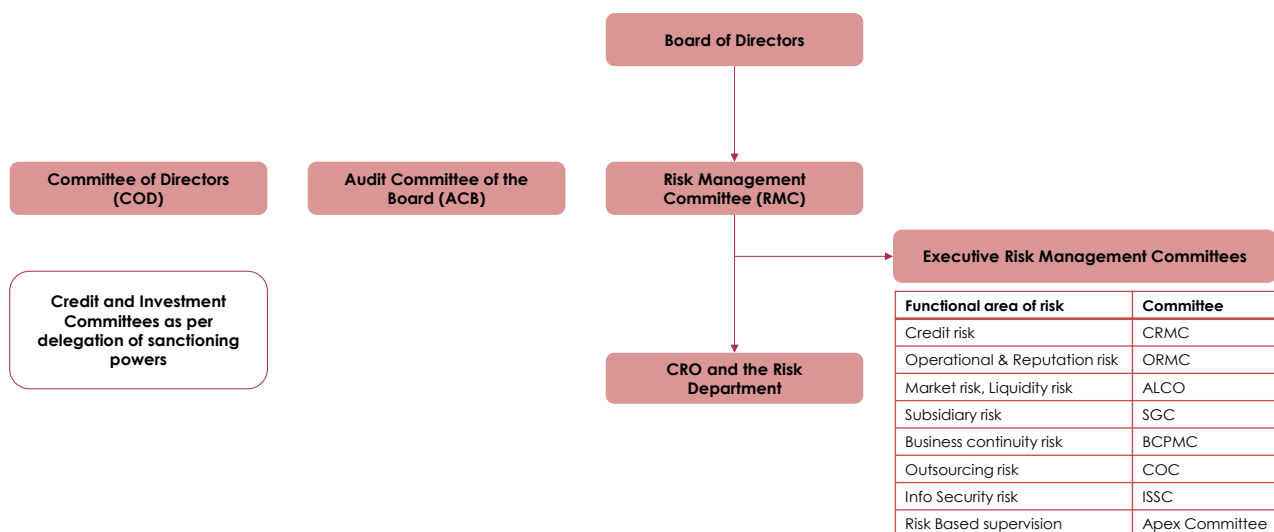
Board of Directors

Committee of Directors (COD)

Audit Committee of the Board (ACB)

Risk Management Committee (RMC)

Executive Risk Management Committees

Credit and Investment Committees as per delegation of sanctioning powers

CRO and the Risk Department

| Functional area of risk | Committee |
|---|---|
| Credit risk | CRMC |
| Operational & Reputation risk | ORMC |
| Market risk, Liquidity risk | ALCO |
| Subsidiary risk | SGC |
| Business continuity risk | BCPMC |
| Outsourcing risk | COC |
| Info Security risk | ISSC |
| Risk Based supervision | Apex Committee |